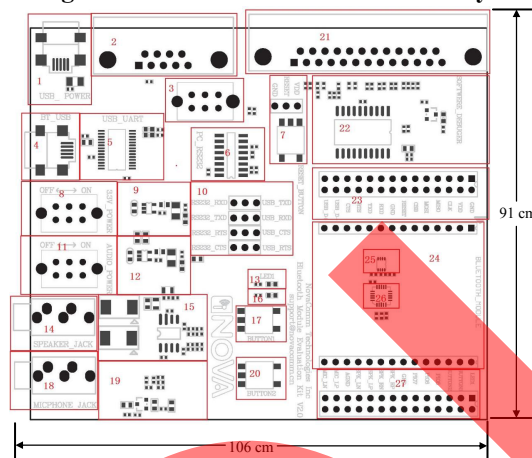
1
USB_POWER
2
21
3
BT_USB
USB_UART
4
5
PC_RS232
6
7
22
SOFTWARE_DEBUGGER
OFF 8 ON
9
10
23
91 cm
OFF 11 ON
12
24
25
26
BLUETOOTH_MODULE
13
LED1
16
14
SPEAKER_JACK
15
17
BUTTON1
NOVA
18
MICPHONE_JACK
19
20
BUTTON2
27
106 cm